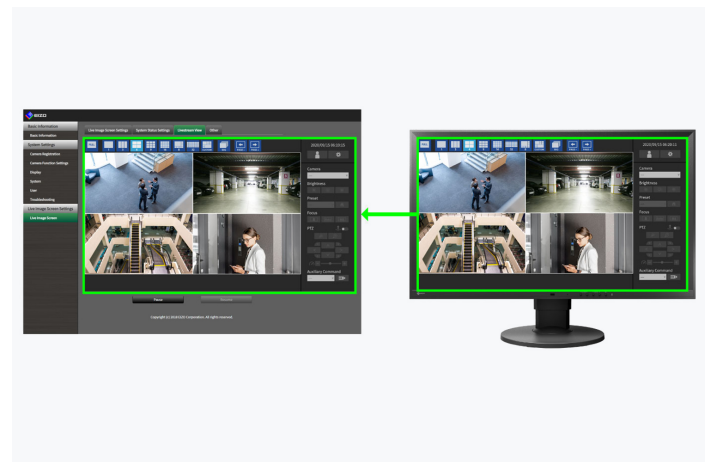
EIZO

Basic Information
Basic Information
System Settings
Camera Registration
Camera Function Settings
Display
System
User
Troubleshooting
Live Image Screen Settings
Live Image Screen

Live Image Screen Settings
System Status Settings
Livestream View
Other

2020/05/15 09:20:15

Camera
Brightness
Preset
Focus
PTZ
Auxiliary Command

Save

Copyright (c) EIZO Corporation. All rights reserved.

2020/05/15 09:20:11

Camera
Brightness
Preset
Focus
PTZ
Auxiliary Command

EIZO